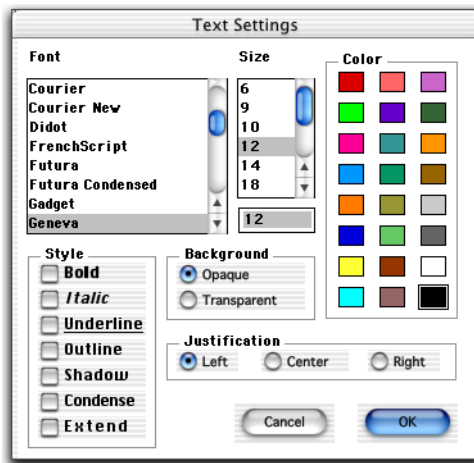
Text Settings

Font
Courier
Courier New
Didot
FrenchScript
Futura
Futura Condensed
Gadget
Geneva

Size
6
9
10
12
14
18

12

Color

Style
Bold
Italic
Underline
Outline
Shadow
Condense
Extend

Background
Opaque
Transparent

Justification
Left
Center
Right

Cancel
OK